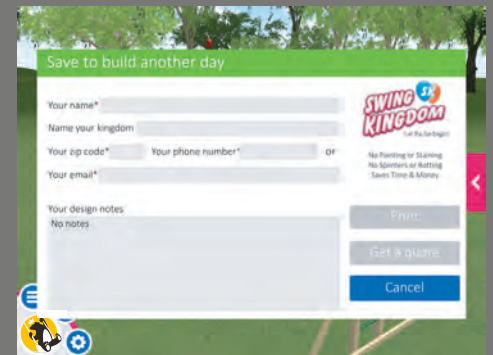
Save to build another day

Your name*

Name your kingdom

Your zip code*

Your phone number*

or

Your email*

SWING KINGDOM SK

Let the fun begin!

No Painting or Staining
No Splinters or Rotting
Saves Time & Money

Your design notes

No notes

Print

Get a quote

Cancel